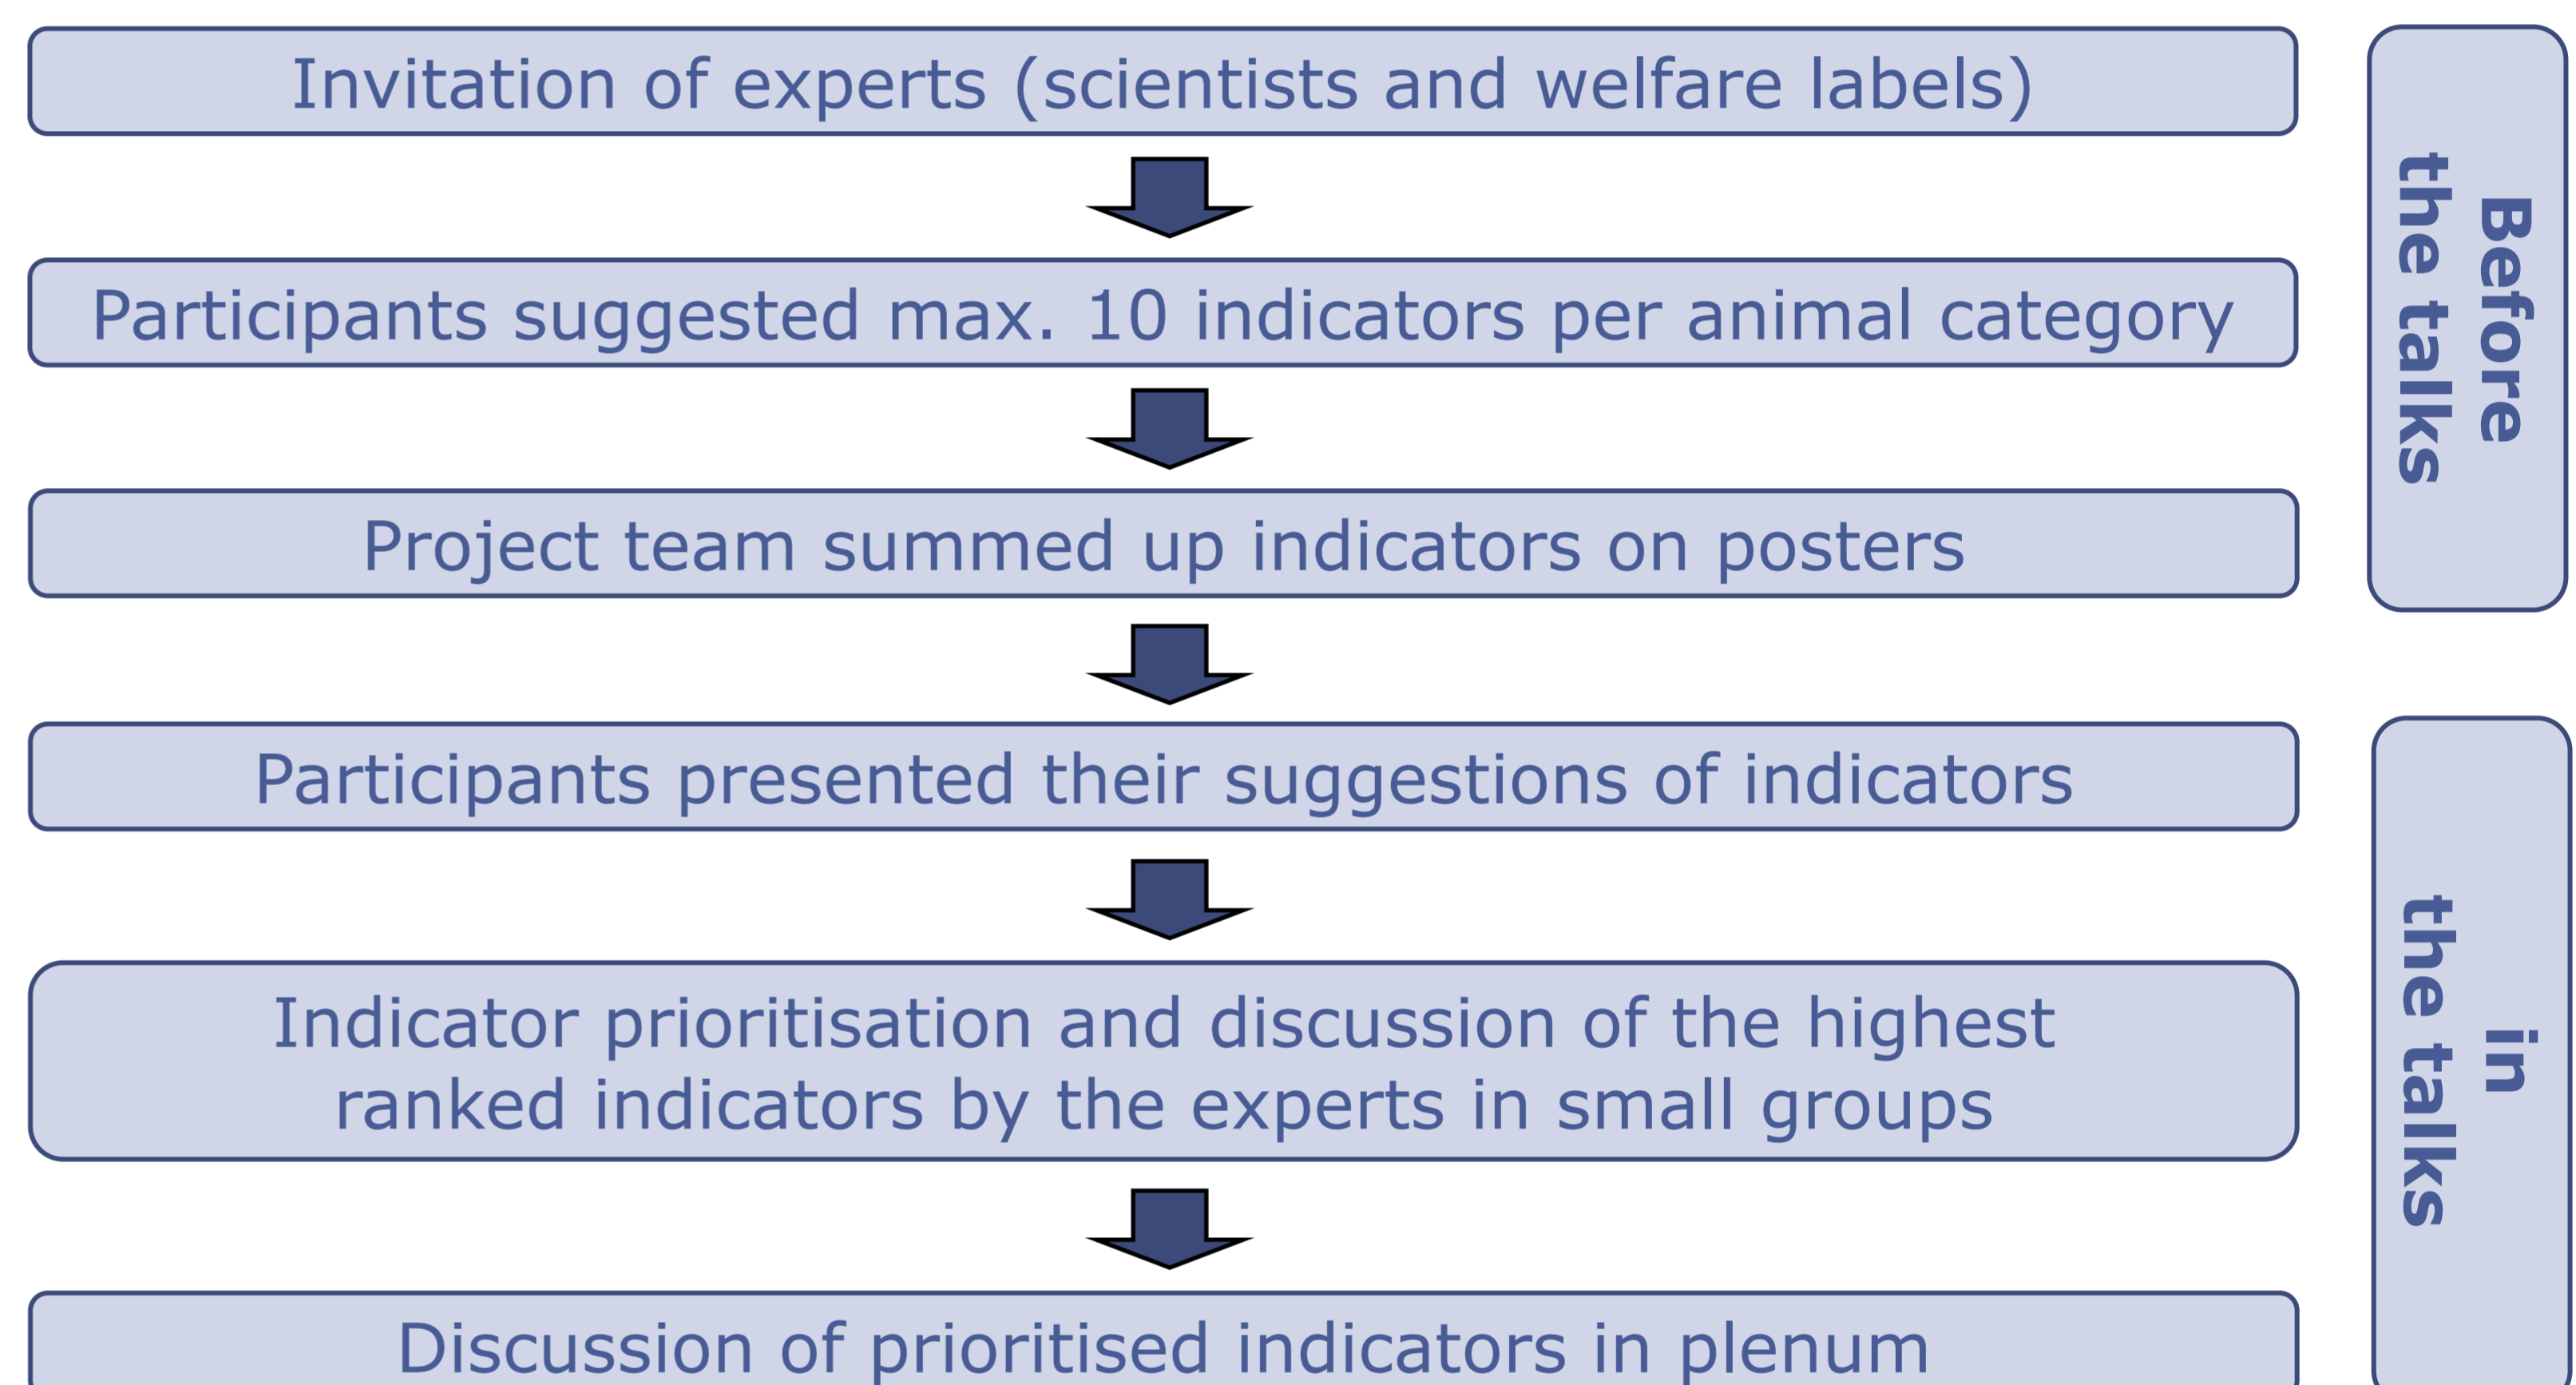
Invitation of experts (scientists and welfare labels)

Participants suggested max. 10 indicators per animal category

Project team summed up indicators on posters

Participants presented their suggestions of indicators

Indicator prioritisation and discussion of the highest ranked indicators by the experts in small groups

Discussion of prioritised indicators in plenum

Before the talks

in the talks